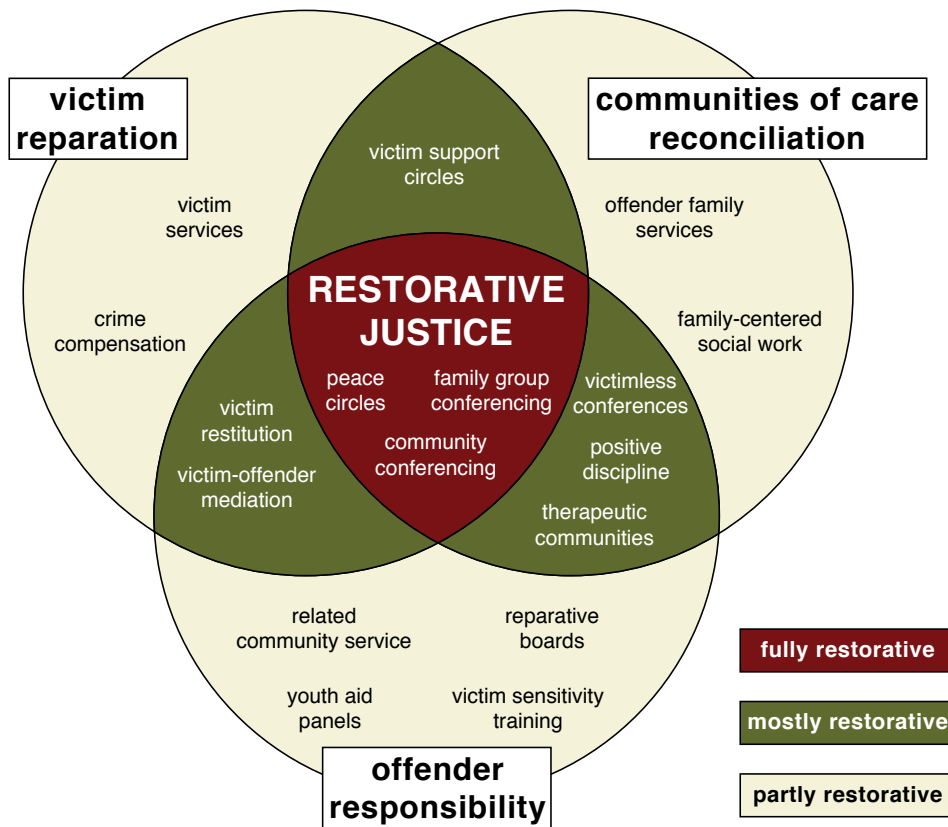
victim reparation

communities of care reconciliation

victim support circles

victim services

offender family services

crime compensation

family-centered social work

RESTORATIVE JUSTICE

peace circles

family group conferencing

community conferencing

victim restitution

victim-offender mediation

victimless conferences

positive discipline

therapeutic communities

related community service

reparative boards

youth aid panels

victim sensitivity training

offender responsibility

fully restorative

mostly restorative

partly restorative